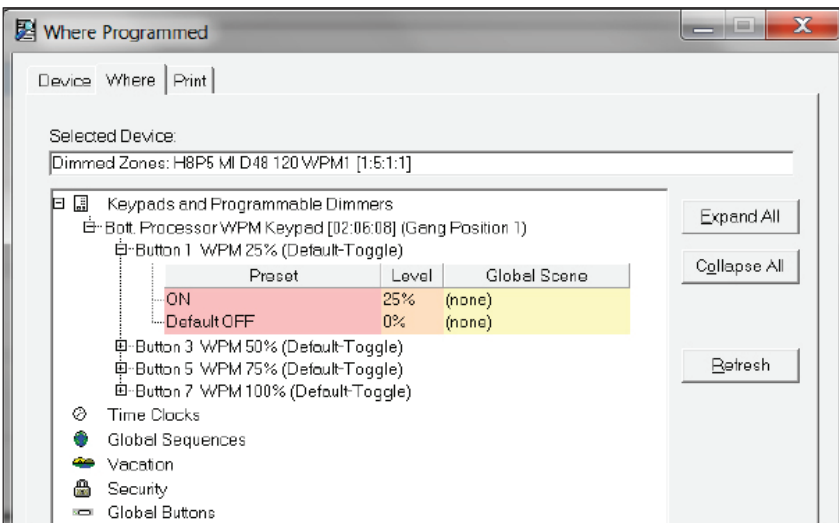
Where Programmed

Device | Where | Print

Selected Device:

Dimmed Zones: H8P5 MI D48 120 WPM1 [1:5:1:1]

Keypads and Programmable Dimmers

Bolt. Processor WPM Keypad [02:06:08] (Gang Position 1)

Button 1 WPM 25% (Default-Toggle)

| Preset | Level | Global Scene |
|---|---|---|
| ON | 25% | (none) |
| Default OFF | 0% | (none) |

Button 3 WPM 50% (Default-Toggle)

Button 5 WPM 75% (Default-Toggle)

Button 7 WPM 100% (Default-Toggle)

Time Clocks

Global Sequences

Vacation

Security

Global Buttons

Expand All

Collapse All

Refresh